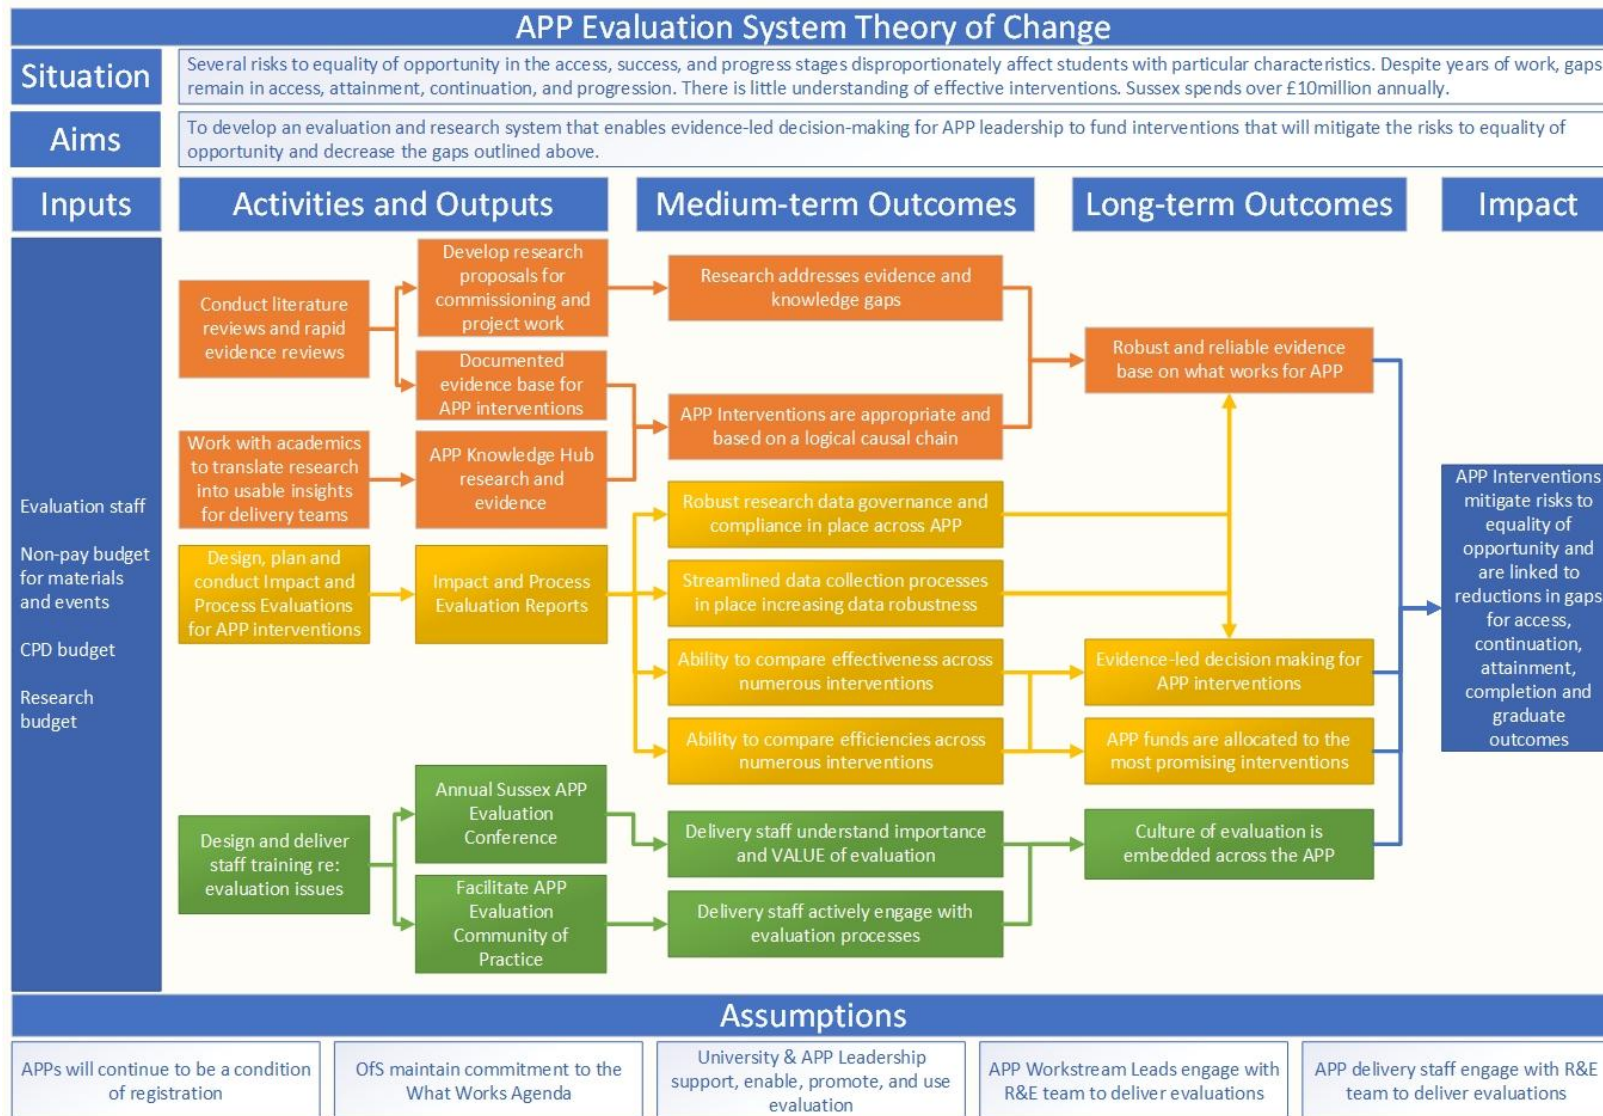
APP Evaluation System Theory of Change

Situation

Several risks to equality of opportunity in the access, success, and progress stages disproportionately affect students with particular characteristics. Despite years of work, gaps remain in access, attainment, continuation, and progression. There is little understanding of effective interventions. Sussex spends over £10million annually.

Aims

To develop an evaluation and research system that enables evidence-led decision-making for APP leadership to fund interventions that will mitigate the risks to equality of opportunity and decrease the gaps outlined above.

Inputs

Evaluation staff

Non-pay budget for materials and events

CPD budget

Research budget

Activities and Outputs

Conduct literature reviews and rapid evidence reviews

Develop research proposals for commissioning and project work

Documented evidence base for APP interventions

Work with academics to translate research into usable insights for delivery teams

APP Knowledge Hub research and evidence

Design, plan and conduct Impact and Process Evaluations for APP interventions

Impact and Process Evaluation Reports

Design and deliver staff training re: evaluation issues

Annual Sussex APP Evaluation Conference

Facilitate APP Evaluation Community of Practice

Medium-term Outcomes

Research addresses evidence and knowledge gaps

APP Interventions are appropriate and based on a logical causal chain

Robust research data governance and compliance in place across APP

Streamlined data collection processes in place increasing data robustness

Ability to compare effectiveness across numerous interventions

Ability to compare efficiencies across numerous interventions

Delivery staff understand importance and VALUE of evaluation

Delivery staff actively engage with evaluation processes

Long-term Outcomes

Robust and reliable evidence base on what works for APP

Evidence-led decision making for APP interventions

APP funds are allocated to the most promising interventions

Culture of evaluation is embedded across the APP

Impact

APP Interventions mitigate risks to equality of opportunity and are linked to reductions in gaps for access, continuation, attainment, completion and graduate outcomes

Assumptions

APPs will continue to be a condition of registration

OfS maintain commitment to the What Works Agenda

University & APP Leadership support, enable, promote, and use evaluation

APP Workstream Leads engage with R&E team to deliver evaluations

APP delivery staff engage with R&E team to deliver evaluations